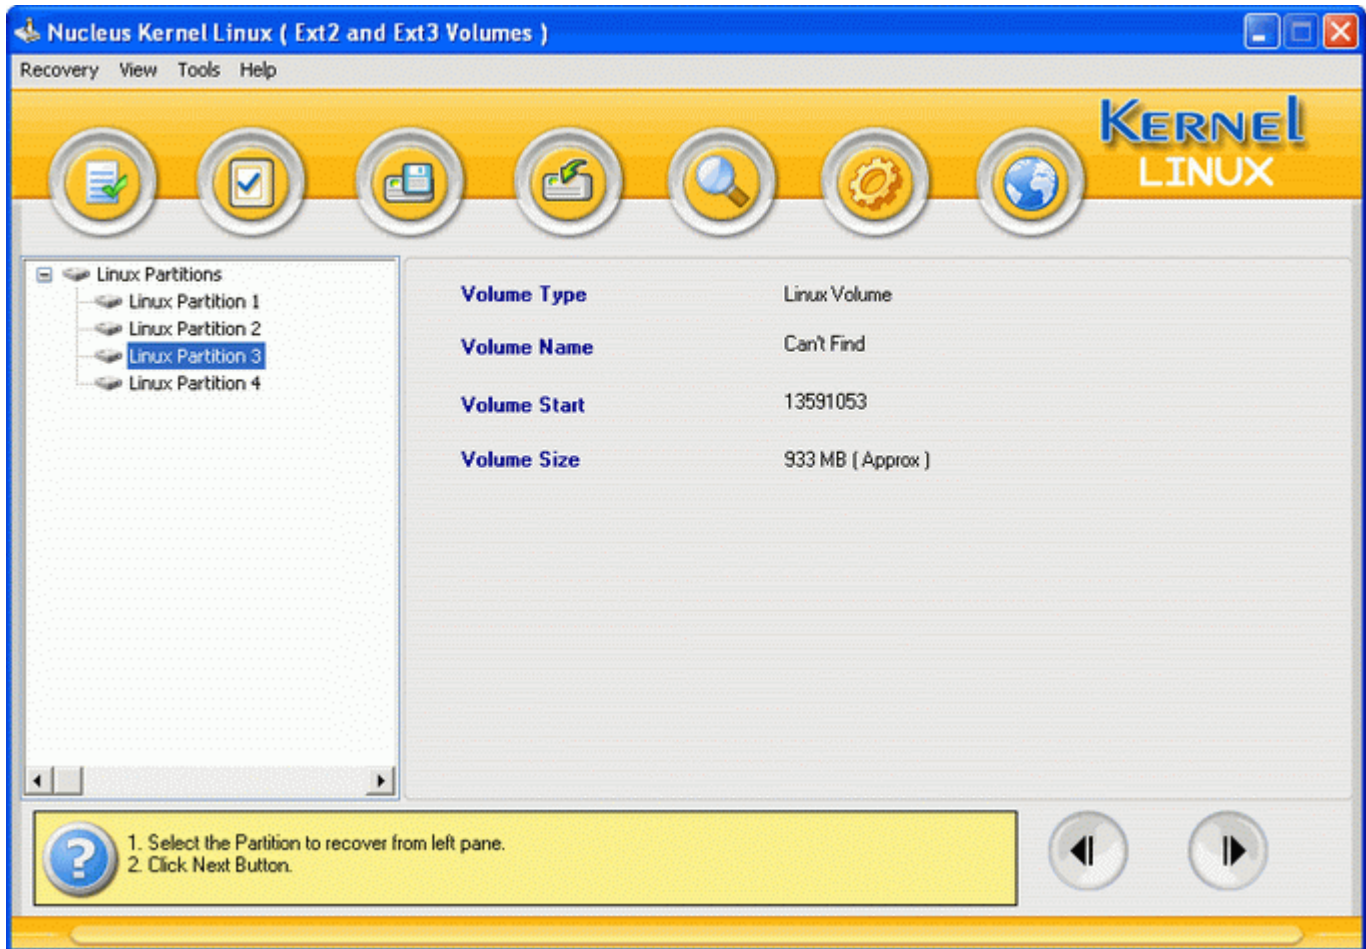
Nucleus Kernel Linux ( Ext2 and Ext3 Volumes )

Recovery View Tools Help

KERNEL LINUX

Linux Partitions
Linux Partition 1
Linux Partition 2
Linux Partition 3
Linux Partition 4

| | |
|---|---|
| Volume Type | Linux Volume |
| Volume Name | Can't Find |
| Volume Start | 13591053 |
| Volume Size | 933 MB ( Approx ) |

1. Select the Partition to recover from left pane.
2. Click Next Button.